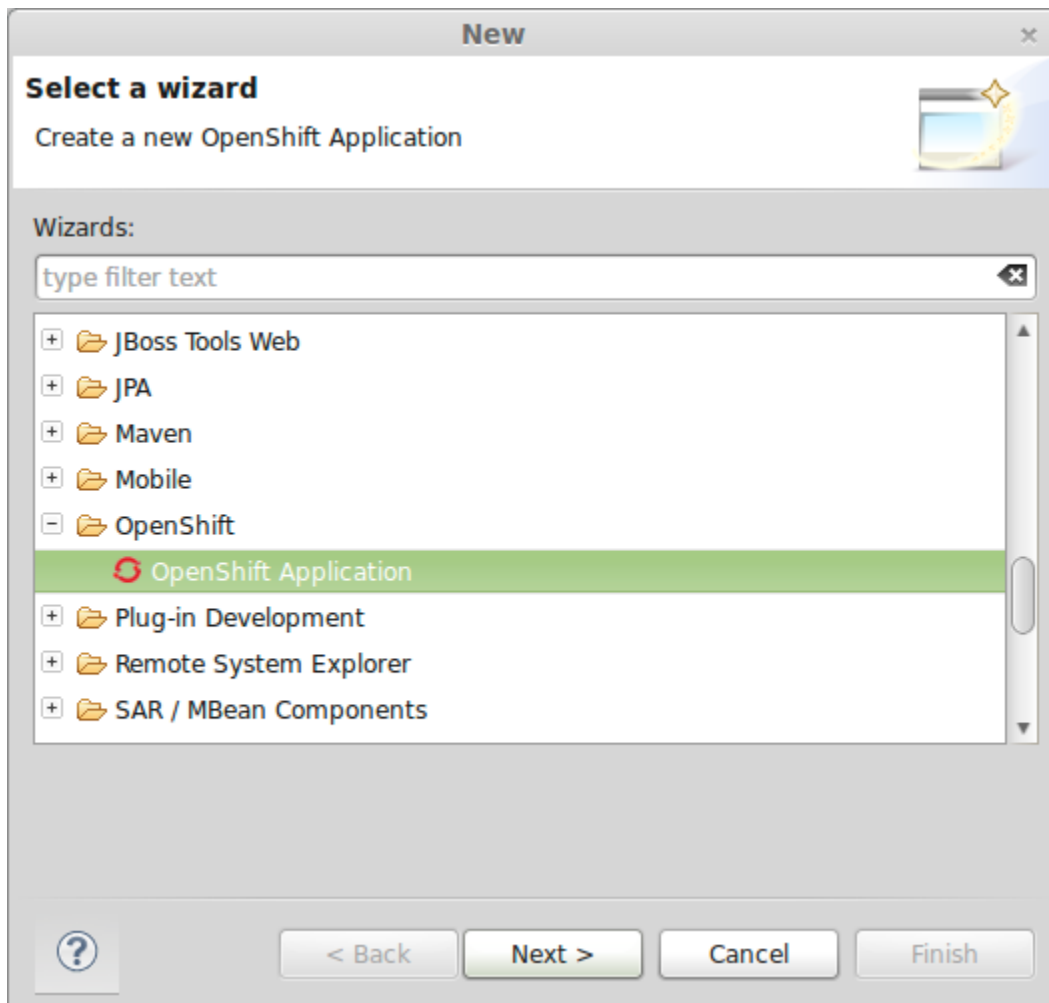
New

Select a wizard

Create a new OpenShift Application

Wizards:

type filter text

JBoss Tools Web
JPA
Maven
Mobile
OpenShift
OpenShift Application
Plug-in Development
Remote System Explorer
SAR / MBean Components

?

< Back

Next >

Cancel

Finish